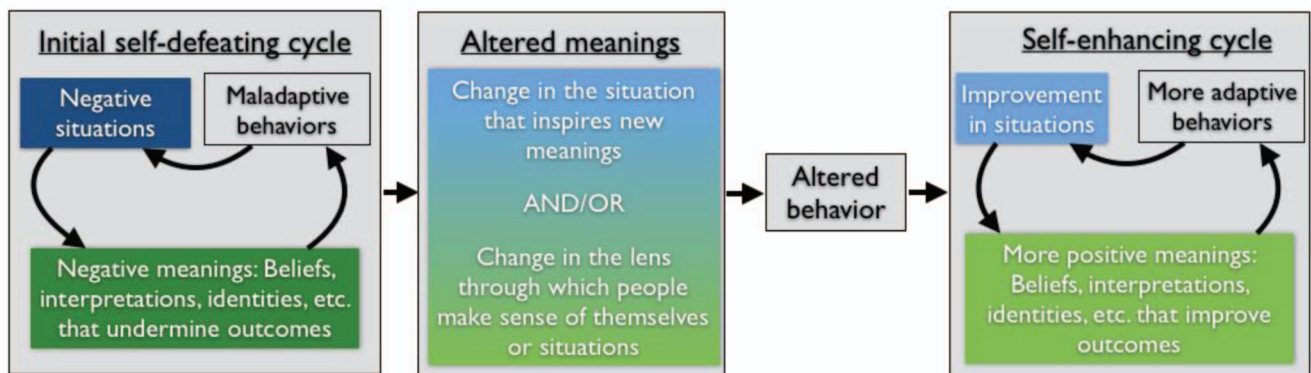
Initial self-defeating cycle

Negative situations

Maladaptive behaviors

Negative meanings: Beliefs, interpretations, identities, etc. that undermine outcomes

Altered meanings

Change in the situation that inspires new meanings

AND/OR

Change in the lens through which people make sense of themselves or situations

Altered behavior

Self-enhancing cycle

Improvement in situations

More adaptive behaviors

More positive meanings: Beliefs, interpretations, identities, etc. that improve outcomes